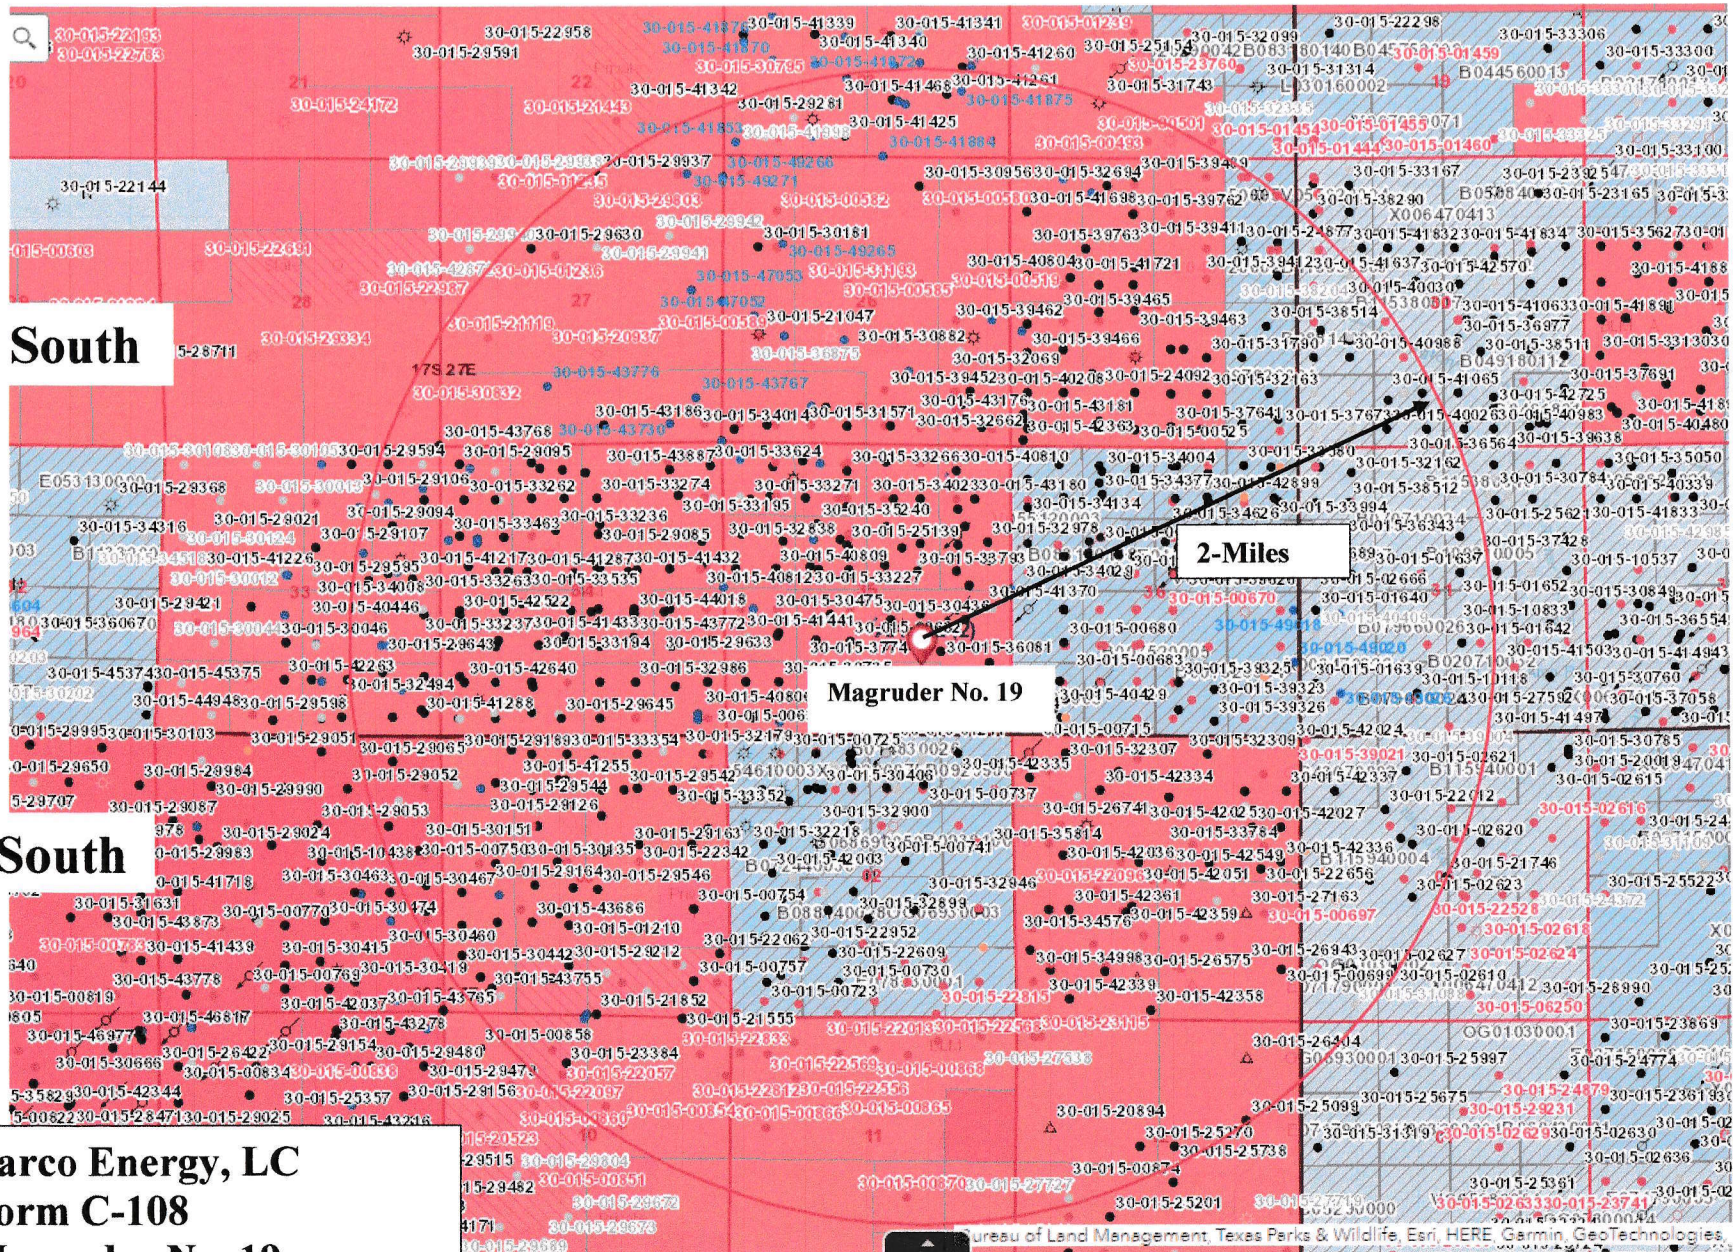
South

South

2-Miles

Magruder No. 19

17S 27E

arco Energy, LC
orm C-108

Bureau of Land Management, Texas Parks & Wildlife, Esri, HERE, Garmin, GeoTechnologies

30-015-22958
30-015-29591
30-015-41339
30-015-41341
30-015-01239
30-015-41340
30-015-41260
30-015-41342
30-015-24172
30-015-21443
30-015-29281
30-015-41468
30-015-41261
30-015-41875
30-015-41425
30-015-41884
30-015-22144
30-015-29537
30-015-30956
30-015-32694
30-015-39439
30-015-33167
30-015-31314
30-015-31743
30-015-22298
30-015-33306
30-015-01459
30-015-01454
30-015-01455
30-015-01444
30-015-01460
30-015-29803
30-015-00582
30-015-29630
30-015-30181
30-015-49265
30-015-22861
30-015-22987
30-015-01236
30-015-47053
30-015-31133
30-015-40804
30-015-41721
30-015-39465
30-015-21119
30-015-20937
30-015-21047
30-015-30882
30-015-39466
30-015-39463
30-015-29334
30-015-43776
30-015-43767
30-015-39452
30-015-32069
30-015-24092
30-015-30832
30-015-43768
30-015-43730
30-015-43186
30-015-34014
30-015-31571
30-015-43176
30-015-43181
30-015-32662
30-015-43887
30-015-33624
30-015-33266
30-015-40810
30-015-34004
30-015-29594
30-015-29095
30-015-29106
30-015-33262
30-015-33274
30-015-33271
30-015-34023
30-015-43180
30-015-34377
30-015-42899
30-015-29368
30-015-29021
30-015-29094
30-015-33463
30-015-33236
30-015-33195
30-015-35240
30-015-34134
30-015-34316
30-015-29107
30-015-29085
30-015-32838
30-015-25139
30-015-32978
30-015-41226
30-015-29595
30-015-41217
30-015-41287
30-015-41432
30-015-40809
30-015-33793
30-015-34008
30-015-33263
30-015-33535
30-015-40812
30-015-33227
30-015-41370
30-015-29421
30-015-40446
30-015-42522
30-015-44018
30-015-30475
30-015-30670
30-015-00680
30-015-30046
30-015-33237
30-015-41433
30-015-43772
30-015-41441
30-015-49618
30-015-45375
30-015-29643
30-015-33194
30-015-29633
30-015-37741
30-015-36081
30-015-00663
30-015-42263
30-015-32484
30-015-42640
30-015-32986
30-015-49620
30-015-44948
30-015-29598
30-015-41288
30-015-29645
30-015-40800
30-015-40429
30-015-39323
30-015-39326
30-015-30103
30-015-29051
30-015-29065
30-015-29189
30-015-32179
30-015-00715
30-015-32307
30-015-32309
30-015-39021
30-015-02621
30-015-29650
30-015-29984
30-015-41255
30-015-29542
30-015-42335
30-015-42334
30-015-29052
30-015-29990
30-015-29544
30-015-33352
30-015-30406
30-015-00737
30-015-29087
30-015-29053
30-015-29126
30-015-32900
30-015-26741
30-015-42025
30-015-42027
30-015-22012
30-015-02616
30-015-29024
30-015-30151
30-015-29163
30-015-32218
30-015-35814
30-015-33784
30-015-02620
30-015-29983
30-015-10438
30-015-00750
30-015-30135
30-015-22342
30-015-00741
30-015-42036
30-015-42549
30-015-42336
30-015-21746
30-015-41718
30-015-30463
30-015-30467
30-015-29164
30-015-29546
30-015-42003
30-015-32946
30-015-22096
30-015-42051
30-015-22658
30-015-02623
30-015-25522
30-015-31631
30-015-43873
30-015-00770
30-015-30474
30-015-43686
30-015-00754
30-015-32899
30-015-42361
30-015-27163
30-015-22528
30-015-41439
30-015-30460
30-015-01210
30-015-22062
30-015-22952
30-015-45761
30-015-42359
30-015-00697
30-015-02618
30-015-30415
30-015-30442
30-015-28212
30-015-22609
30-015-34998
30-015-26575
30-015-26943
30-015-02627
30-015-02624
30-015-43778
30-015-00768
30-015-30418
30-015-43755
30-015-00757
30-015-00730
30-015-42339
30-015-42358
30-015-00699
30-015-02610
30-015-28990
30-015-00819
30-015-42037
30-015-43765
30-015-21852
30-015-00723
30-015-22815
30-015-06250
30-015-46817
30-015-43278
30-015-00858
30-015-21555
30-015-22013
30-015-22563
30-015-23115
30-015-46977
30-015-29154
30-015-29480
30-015-22833
30-015-23384
30-015-26404
30-015-23869
30-015-30666
30-015-26422
30-015-00834
30-015-00838
30-015-29473
30-015-22057
30-015-22569
30-015-00868
30-015-27338
30-015-25997
30-015-24774
30-015-42344
30-015-25357
30-015-29156
30-015-22097
30-015-22812
30-015-22556
30-015-24879
30-015-35829
30-015-22848
30-015-28471
30-015-29025
30-015-00854
30-015-00866
30-015-00865
30-015-25675
30-015-29231
30-015-20894
30-015-25099
30-015-31319
30-015-02629
30-015-02630
30-015-20523
30-015-29515
30-015-25270
30-015-25738
30-015-20804
30-015-29482
30-015-00851
30-015-00870
30-015-27727
30-015-00874
30-015-25361
30-015-02636
30-015-29672
30-015-25201
30-015-02633
30-015-23741
30-015-29673
30-015-23689